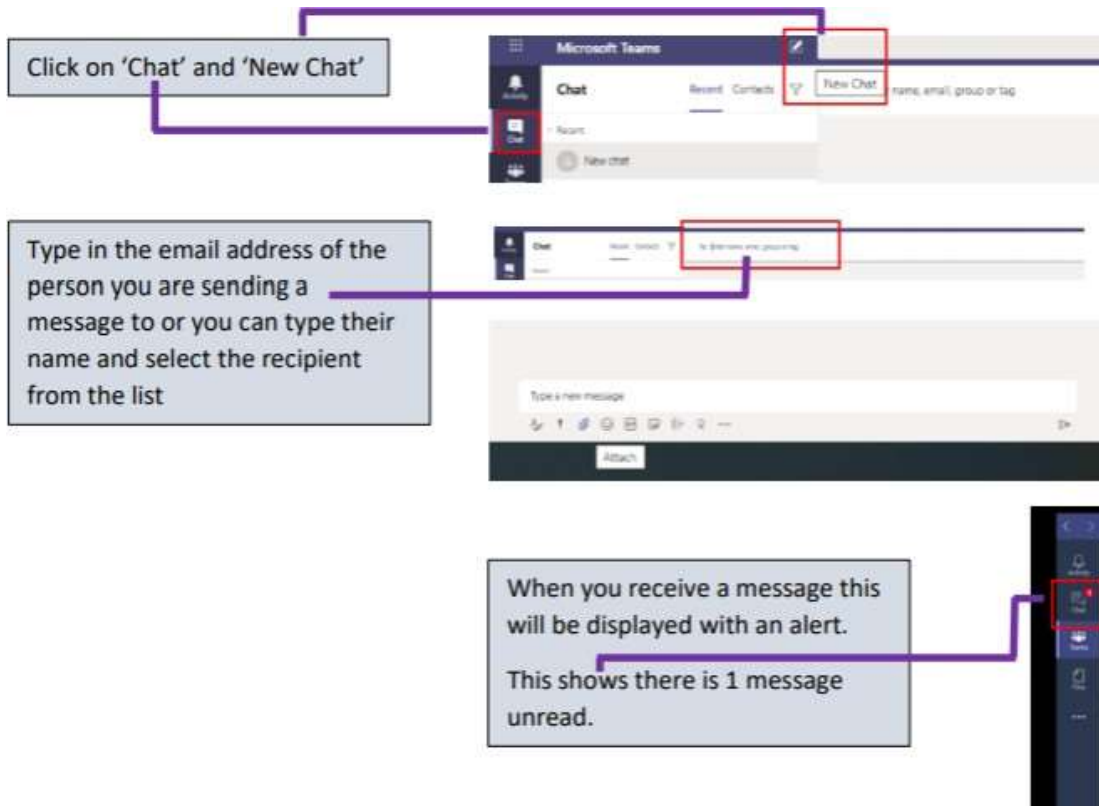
Click on 'Chat' and 'New Chat'

Microsoft Teams

Activity

Chat

Recent Contacts

New Chat

name, email, group or tag

Recent

New chat

Type in the email address of the person you are sending a message to or you can type their name and select the recipient from the list

Chat

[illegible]

Type a new message

Attach

When you receive a message this will be displayed with an alert.

This shows there is 1 message unread.

Activity

Chat

Teams

Files

...